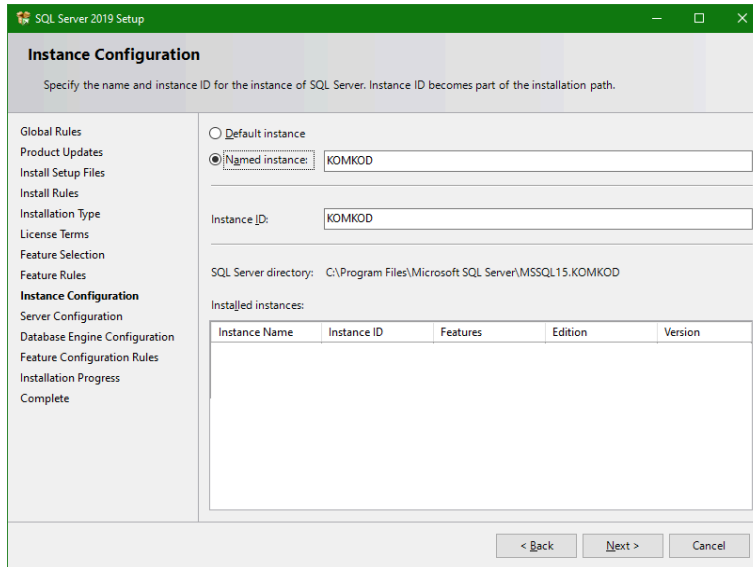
SQL Server 2019 Setup

Instance Configuration

Specify the name and instance ID for the instance of SQL Server. Instance ID becomes part of the installation path.

Global Rules
Product Updates
Install Setup Files
Install Rules
Installation Type
License Terms
Feature Selection
Feature Rules
Instance Configuration
Server Configuration
Database Engine Configuration
Feature Configuration Rules
Installation Progress
Complete

Default instance

Named instance: KOMKOD

Instance ID: KOMKOD

SQL Server directory: C:\Program Files\Microsoft SQL Server\MSSQL15.KOMKOD

Installed instances:

| Instance Name | Instance ID | Features | Edition | Version |
|---|---|---|---|---|

< Back | Next > | Cancel